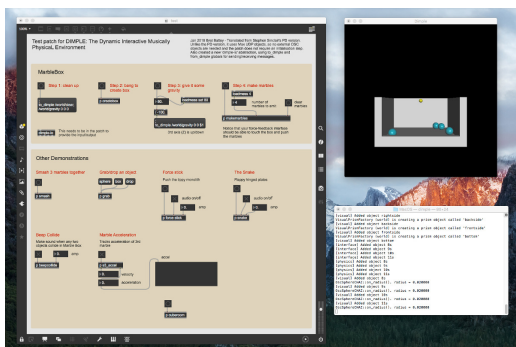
Test patch for DIMPLE: The Dynamic Interactive Musically Physical Environment

MarbleBox

Step 1: clean up

Step 2: bang to create box

Step 3: give it some gravity

Step 4: make marbles

Other Demonstrations

Smash 2 marbles together

Grabbing an object

Force stick

The Snake

Step Collide

Marble Acceleration

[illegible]